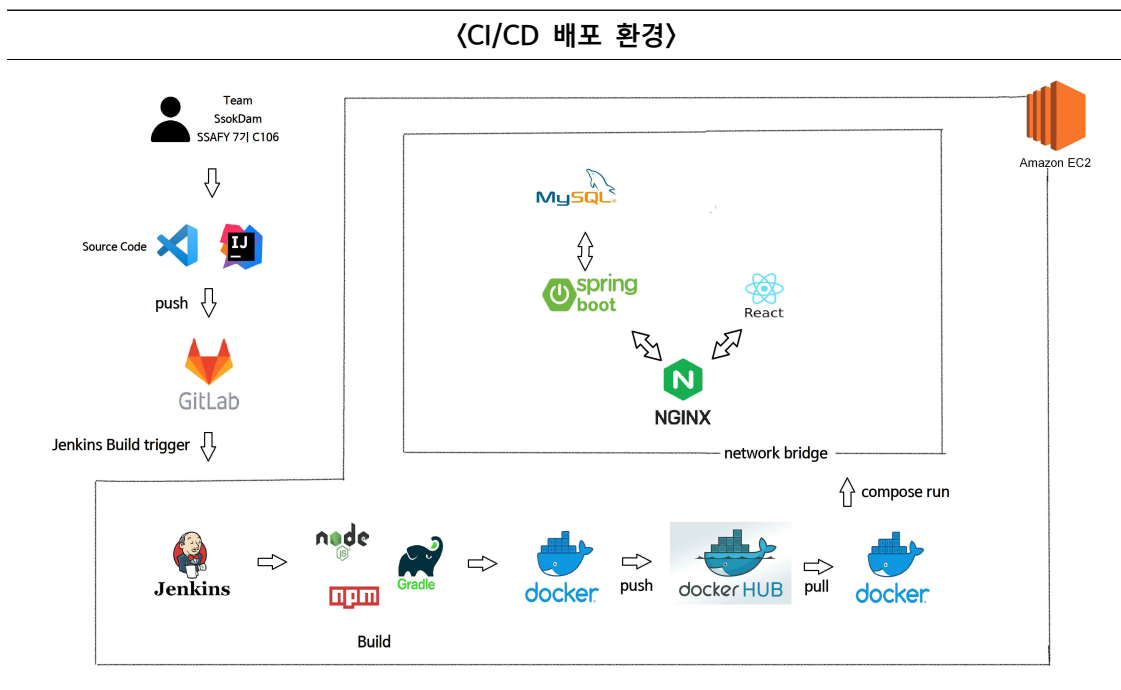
⟨CI/CD 배포 환경⟩

Team
SsokDam
SSAFY 7기 C106

Source Code

IJ

push

GitLab

Jenkins Build trigger

Amazon EC2

MySQL

spring boot

React

NGINX

network bridge

compose run

Jenkins

node JS

npm

Gradle

Build

docker

push

docker HUB

pull

docker